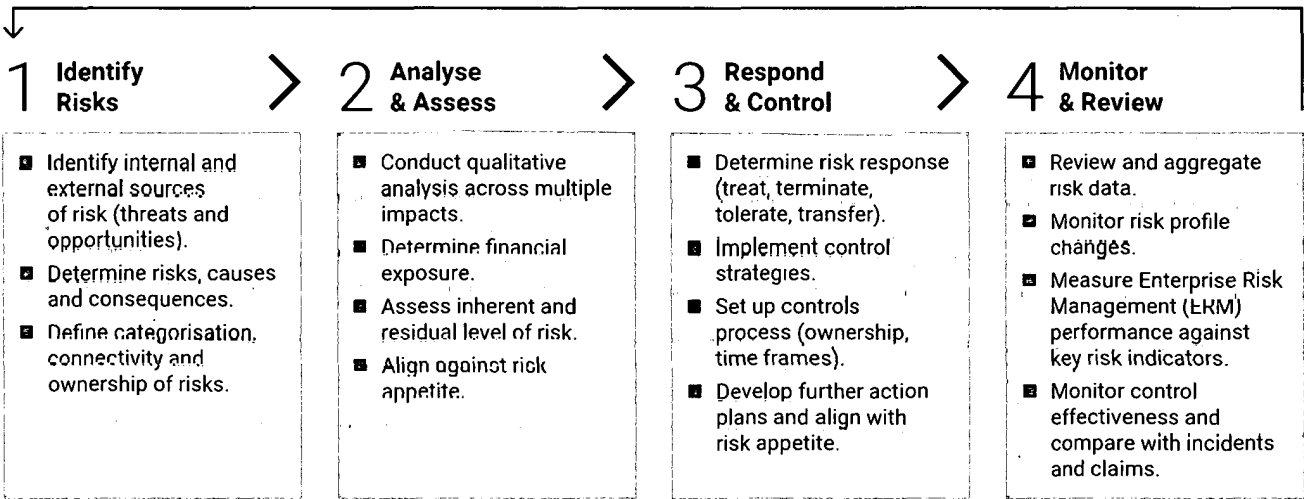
1 Identify Risks

- Identify internal and external sources of risk (threats and opportunities).
- Determine risks, causes and consequences.
- Define categorisation, connectivity and ownership of risks.

2 Analyse & Assess

- Conduct qualitative analysis across multiple impacts.
- Determine financial exposure.
- Assess inherent and residual level of risk.
- Align against risk appetite.

3 Respond & Control

- Determine risk response (treat, terminate, tolerate, transfer).
- Implement control strategies.
- Set up controls process (ownership, time frames).
- Develop further action plans and align with risk appetite.

4 Monitor & Review

- Review and aggregate risk data.
- Monitor risk profile changes.
- Measure Enterprise Risk Management (ERM) performance against key risk indicators.
- Monitor control effectiveness and compare with incidents and claims.